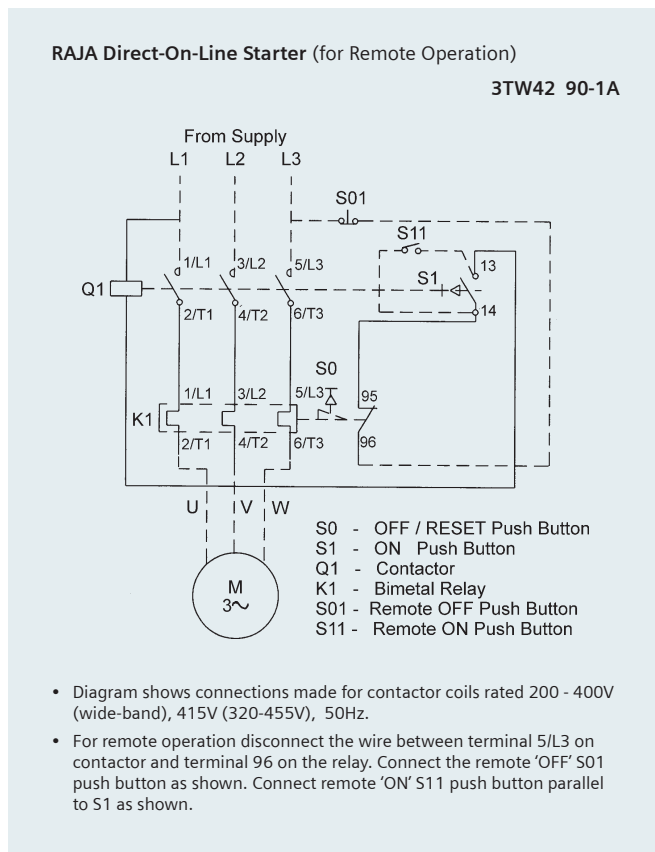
**RAJA Direct-On-Line Starter** (for Remote Operation)

**3TW42 90-1A**

From Supply
L1 L2 L3

S01
S11
1/L1 3/L2 5/L3
S1 13
Q1
2/T1 4/T2 6/T3 14

S0
1/L1 3/L2 5/L3 95
K1
2/T1 4/T2 6/T3 96

U V W

M
3~

S0 - OFF / RESET Push Button
S1 - ON Push Button
Q1 - Contactor
K1 - Bimetal Relay
S01 - Remote OFF Push Button
S11 - Remote ON Push Button

• Diagram shows connections made for contactor coils rated 200 - 400V (wide-band), 415V (320-455V), 50Hz.

• For remote operation disconnect the wire between terminal 5/L3 on contactor and terminal 96 on the relay. Connect the remote 'OFF' S01 push button as shown. Connect remote 'ON' S11 push button parallel to S1 as shown.